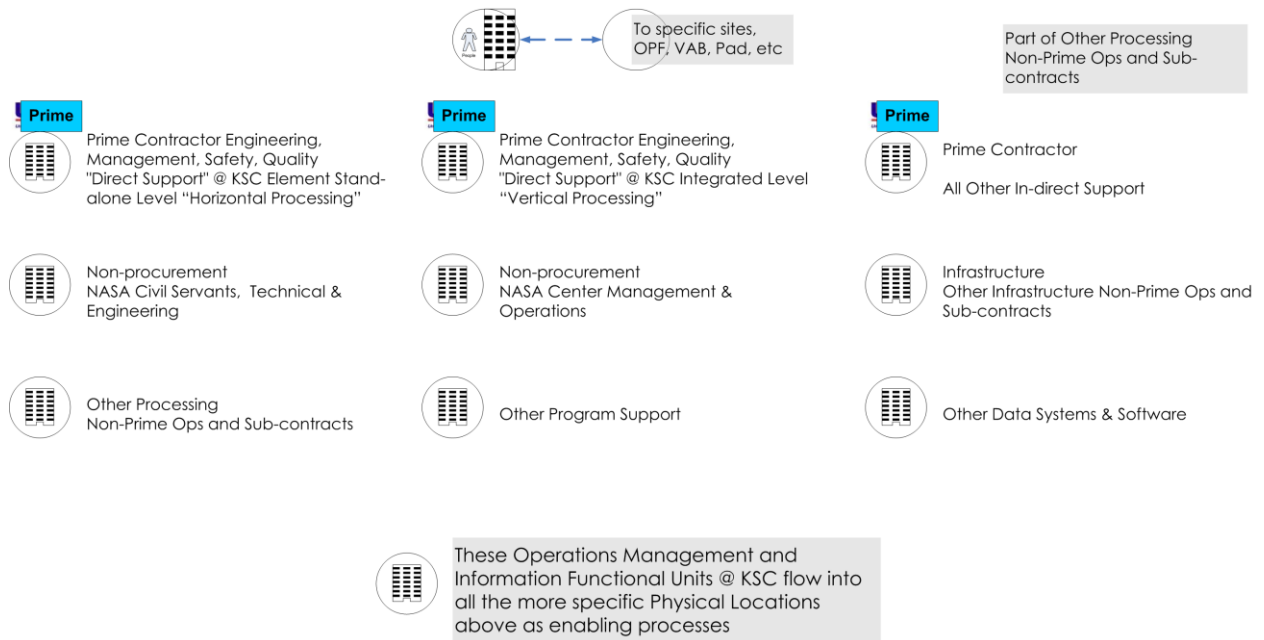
People

To specific sites, OPF, VAB, Pad, etc

Part of Other Processing Non-Prime Ops and Sub-contracts

Prime

Prime Contractor Engineering, Management, Safety, Quality "Direct Support" @ KSC Element Stand-alone Level "Horizontal Processing"

Prime

Prime Contractor Engineering, Management, Safety, Quality "Direct Support" @ KSC Integrated Level "Vertical Processing"

Prime

Prime Contractor

All Other In-direct Support

Non-procurement
NASA Civil Servants, Technical & Engineering

Non-procurement
NASA Center Management & Operations

Infrastructure
Other Infrastructure Non-Prime Ops and Sub-contracts

Other Processing
Non-Prime Ops and Sub-contracts

Other Program Support

Other Data Systems & Software

These Operations Management and Information Functional Units @ KSC flow into all the more specific Physical Locations above as enabling processes